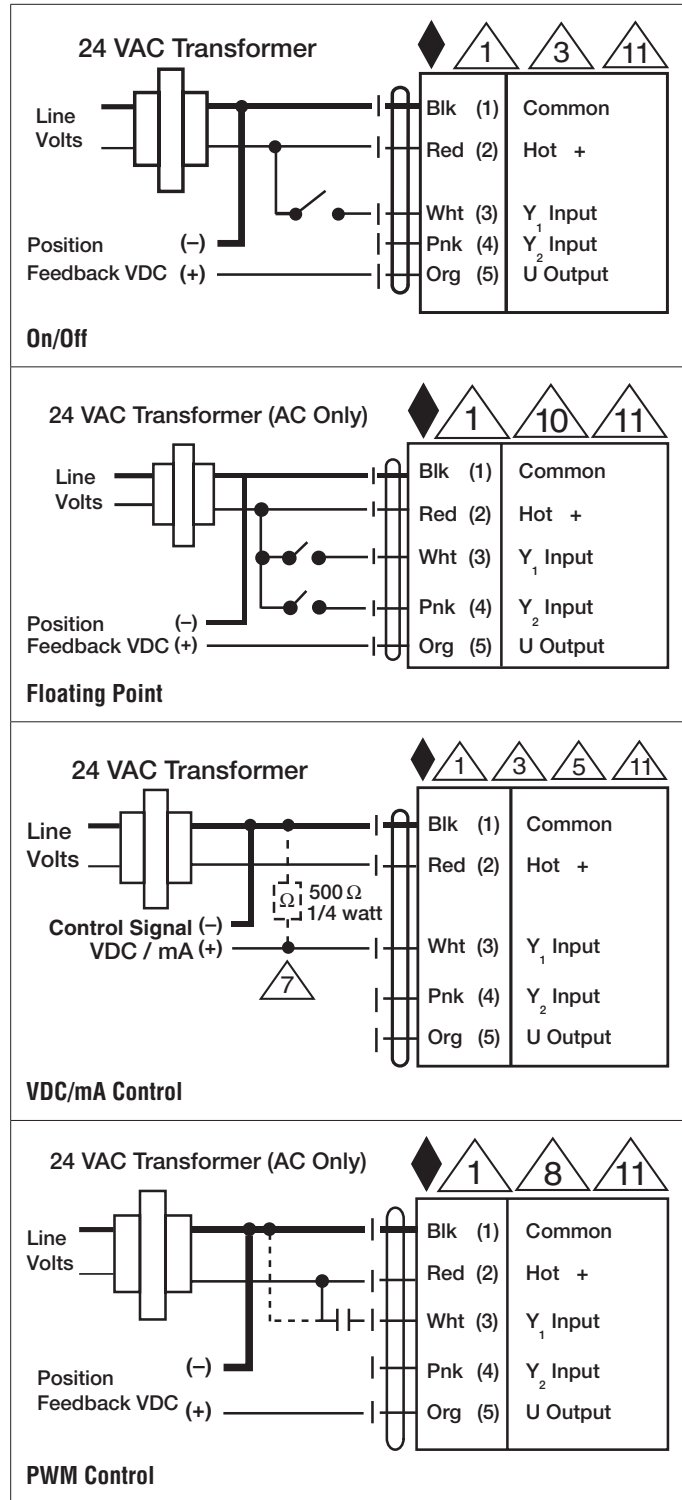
24 VAC Transformer

1 3 11

Line Volts

Position (–)
Feedback VDC (+)

Blk (1) Common
Red (2) Hot +
Wht (3) $Y_1$ Input
Pnk (4) $Y_2$ Input
Org (5) U Output

On/Off

24 VAC Transformer (AC Only)

1 10 11

Line Volts

Position (–)
Feedback VDC (+)

Blk (1) Common
Red (2) Hot +
Wht (3) $Y_1$ Input
Pnk (4) $Y_2$ Input
Org (5) U Output

Floating Point

24 VAC Transformer

1 3 5 11

Line Volts

$\Omega$ 500 $\Omega$ 1/4 watt

Control Signal (–)
VDC / mA (+)

7

Blk (1) Common
Red (2) Hot +
Wht (3) $Y_1$ Input
Pnk (4) $Y_2$ Input
Org (5) U Output

VDC/mA Control

24 VAC Transformer (AC Only)

1 8 11

Line Volts

Position (–)
Feedback VDC (+)

Blk (1) Common
Red (2) Hot +
Wht (3) $Y_1$ Input
Pnk (4) $Y_2$ Input
Org (5) U Output

PWM Control